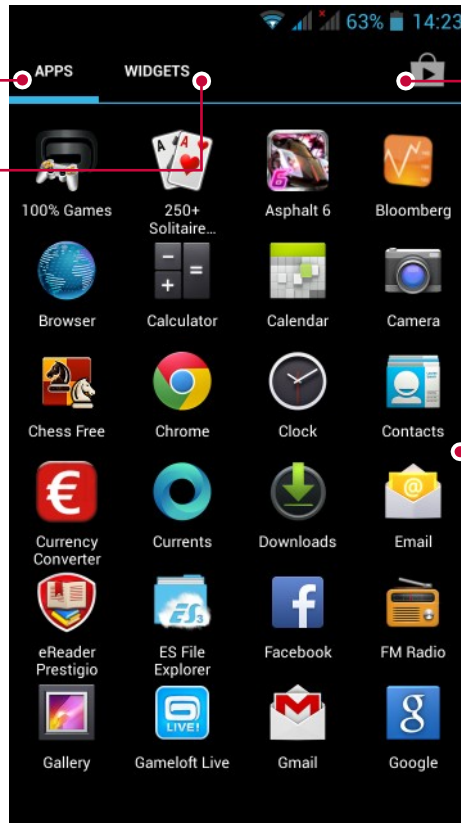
63% 14:23

APPS WIDGETS

100% Games
250+ Solitaire...
Asphalt 6
Bloomberg
Browser
Calculator
Calendar
Camera
Chess Free
Chrome
Clock
Contacts
Currency Converter
Currents
Downloads
Email
eReader Prestigio
ES File Explorer
Facebook
FM Radio
Gallery
Gameloft Live
Gmail
Google